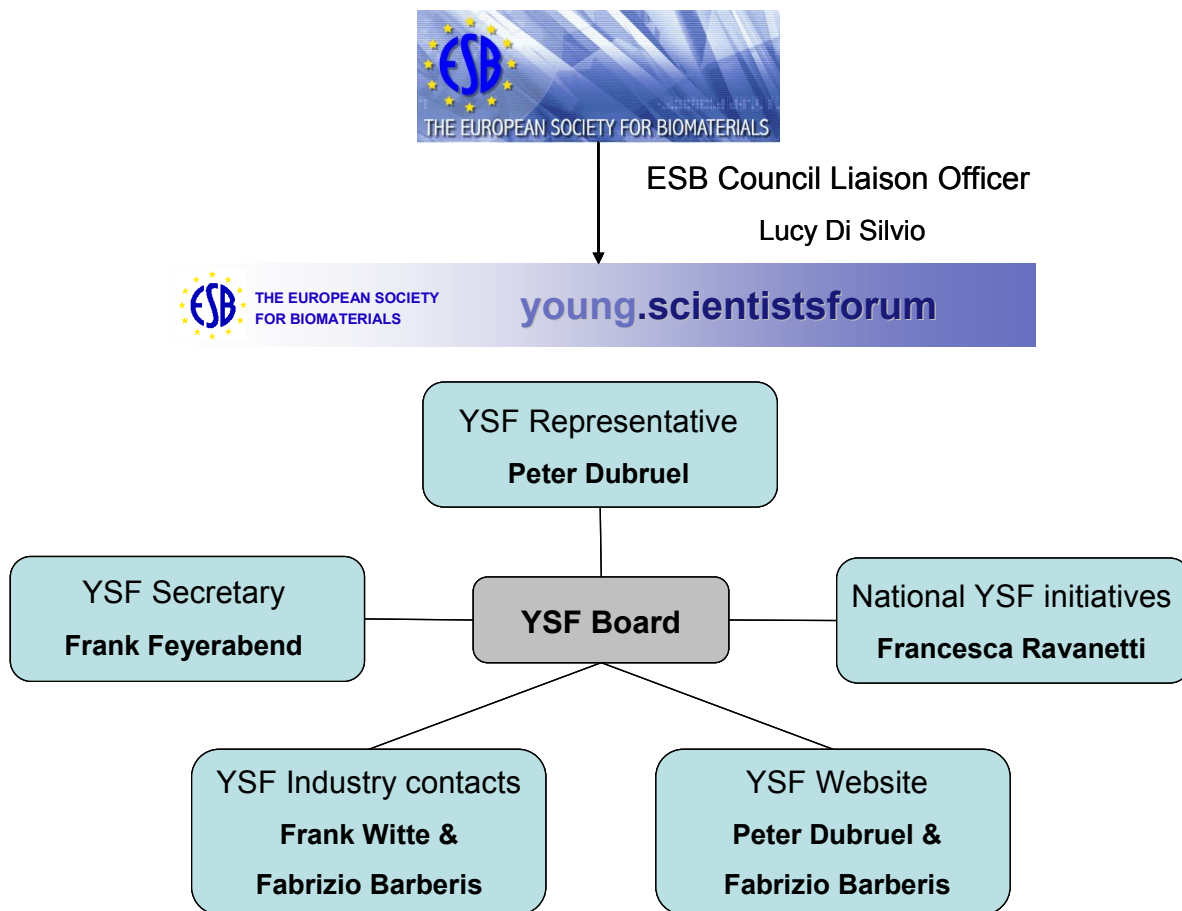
ESB

THE EUROPEAN SOCIETY FOR BIOMATERIALS

ESB Council Liaison Officer

Lucy Di Silvio

ESB

THE EUROPEAN SOCIETY FOR BIOMATERIALS

young.scientistsforum

YSF Representative
**Peter Dubruel**

YSF Secretary
**Frank Feyerabend**

**YSF Board**

National YSF initiatives
**Francesca Ravanetti**

YSF Industry contacts
**Frank Witte & Fabrizio Barberis**

YSF Website
**Peter Dubruel & Fabrizio Barberis**